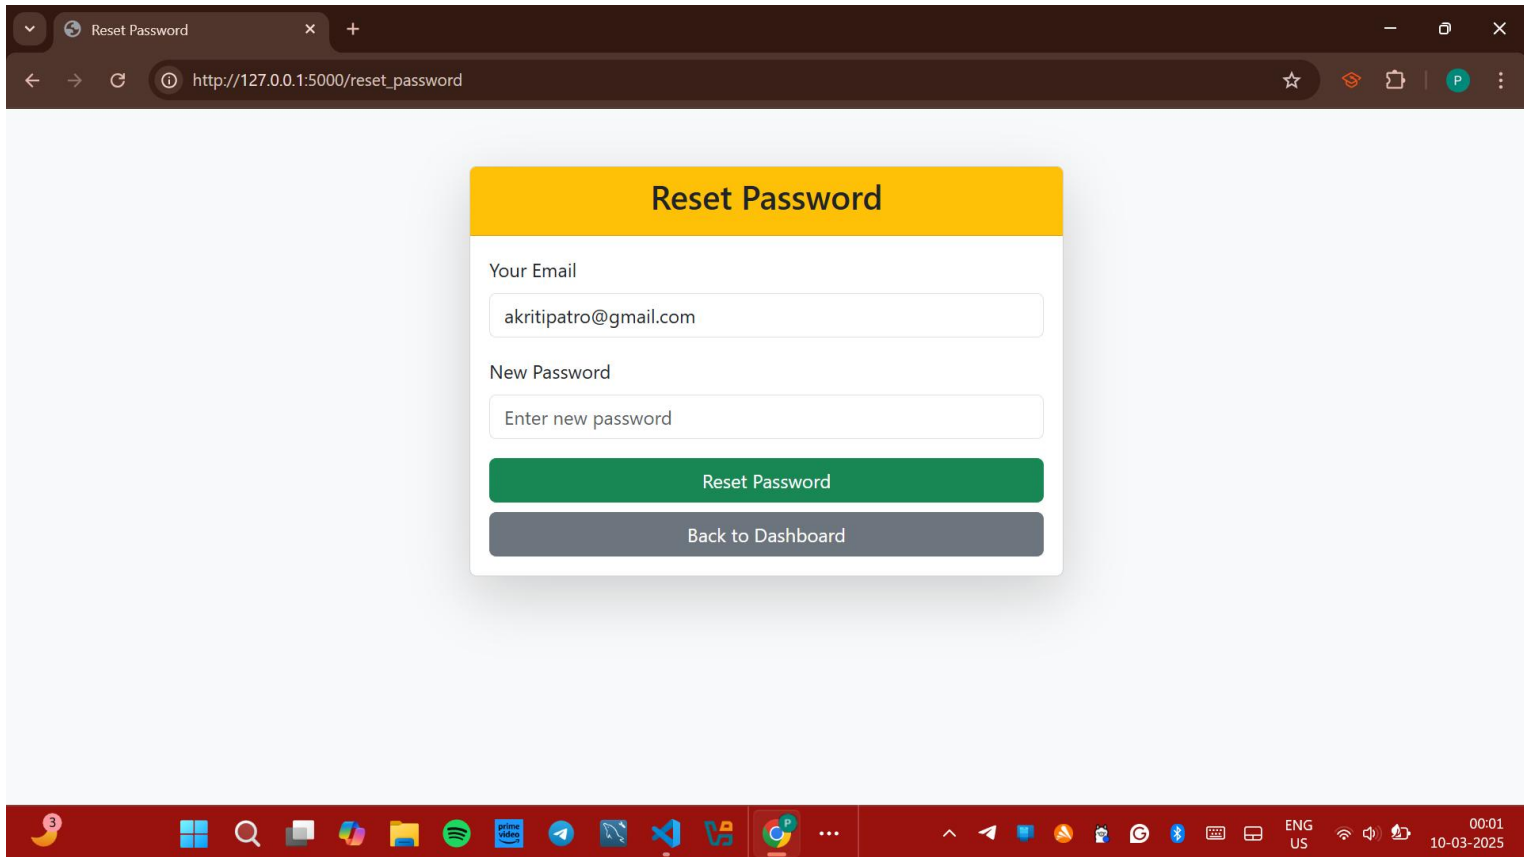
Reset Password

http://127.0.0.1:5000/reset_password

P

Reset Password

Your Email

akritipatro@gmail.com

New Password

Enter new password

Reset Password

Back to Dashboard

3

prime video

ENG
US

00:01
10-03-2025